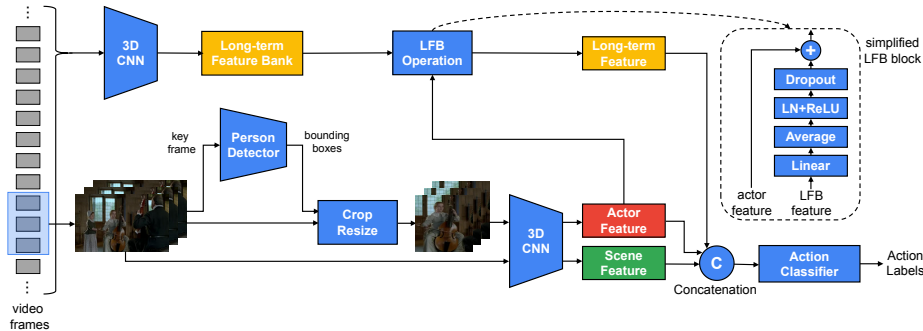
3D CNN

Long-term Feature Bank

LFB Operation

Long-term Feature

simplified LFB block

+

Dropout

LN+ReLU

Average

Linear

actor feature

LFB feature

key frame

Person Detector

bounding boxes

Crop Resize

3D CNN

Actor Feature

Scene Feature

C

Concatenation

Action Classifier

Action Labels

video frames